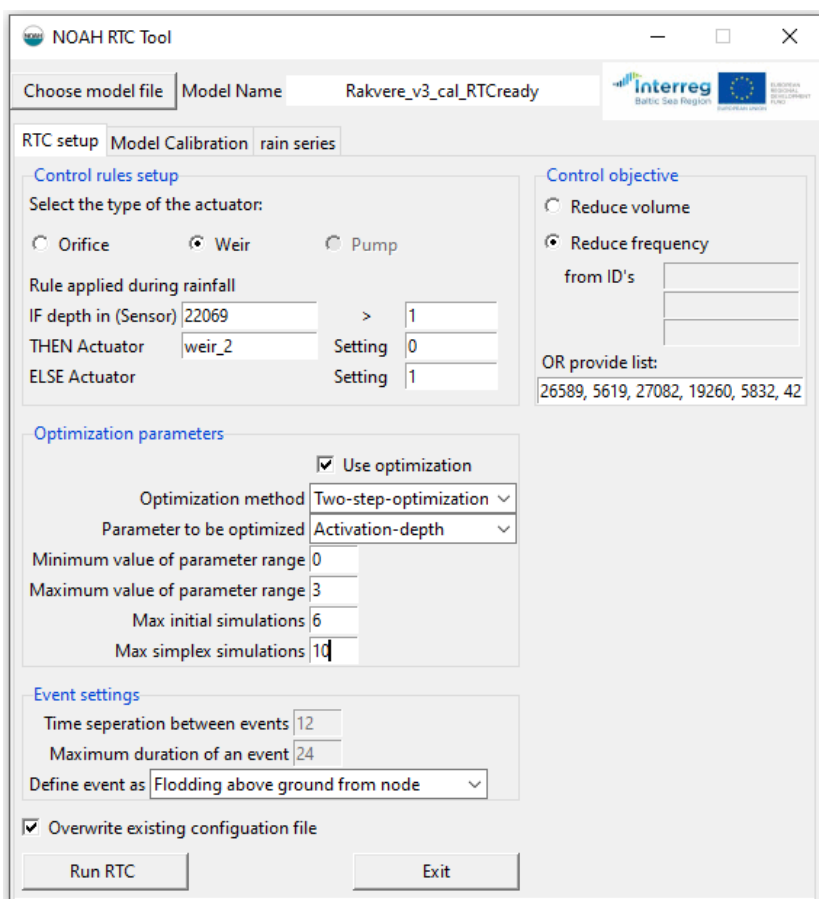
NOAH
NOAH RTC Tool

Choose model file
Model Name
Rakvere_v3_cal_RTCready
Interreg
Baltic Sea Region
EUROPEAN UNION
EUROPEAN REGIONAL DEVELOPMENT FUND

RTC setup
Model Calibration
rain series

Control rules setup
Select the type of the actuator:
Orifice
Weir
Pump
Rule applied during rainfall
IF depth in (Sensor) 22069
>
1
THEN Actuator weir_2
Setting 0
ELSE Actuator
Setting 1

Control objective
Reduce volume
Reduce frequency
from ID's
OR provide list:
26589, 5619, 27082, 19260, 5832, 42

Optimization parameters
Use optimization
Optimization method Two-step-optimization
Parameter to be optimized Activation-depth
Minimum value of parameter range 0
Maximum value of parameter range 3
Max initial simulations 6
Max simplex simulations 10

Event settings
Time seperation between events 12
Maximum duration of an event 24
Define event as Flodding above ground from node

Overwrite existing configuation file
Run RTC
Exit